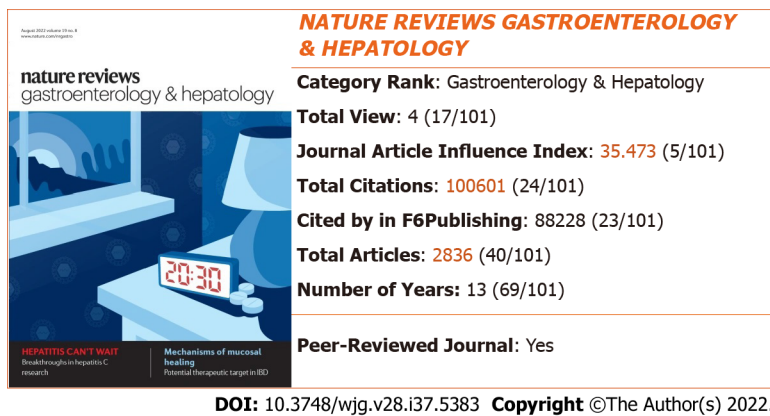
August 2022 volume 19 no. 8
www.nature.com/nrgastro

nature reviews
gastroenterology & hepatology

20:30

HEPATITIS CAN'T WAIT
Breakthroughs in hepatitis C research

Mechanisms of mucosal healing
Potential therapeutic target in IBD

NATURE REVIEWS GASTROENTEROLOGY & HEPATOLOGY

Category Rank: Gastroenterology & Hepatology

Total View: 4 (17/101)

Journal Article Influence Index: 35.473 (5/101)

Total Citations: 100601 (24/101)

Cited by in F6Publishing: 88228 (23/101)

Total Articles: 2836 (40/101)

Number of Years: 13 (69/101)

Peer-Reviewed Journal: Yes

DOI: 10.3748/wjg.v28.i37.5383 Copyright ©The Author(s) 2022